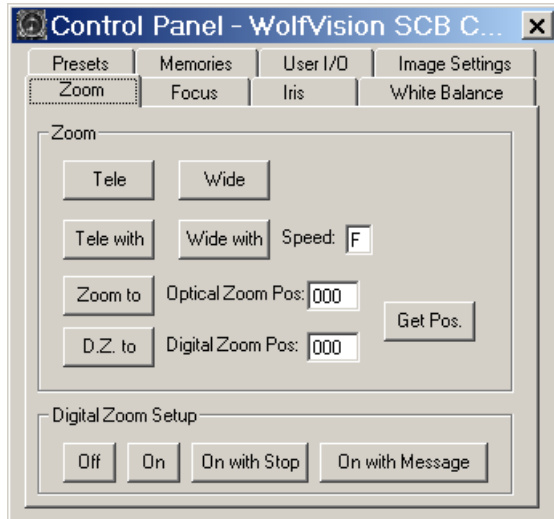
Control Panel - WolfVision SCB C...

Presets | Memories | User I/O | Image Settings
Zoom | Focus | Iris | White Balance

Zoom

Tele
Wide
Tele with
Wide with
Speed: F
Zoom to
Optical Zoom Pos: 000
Get Pos.
D.Z. to
Digital Zoom Pos: 000

Digital Zoom Setup

Off
On
On with Stop
On with Message